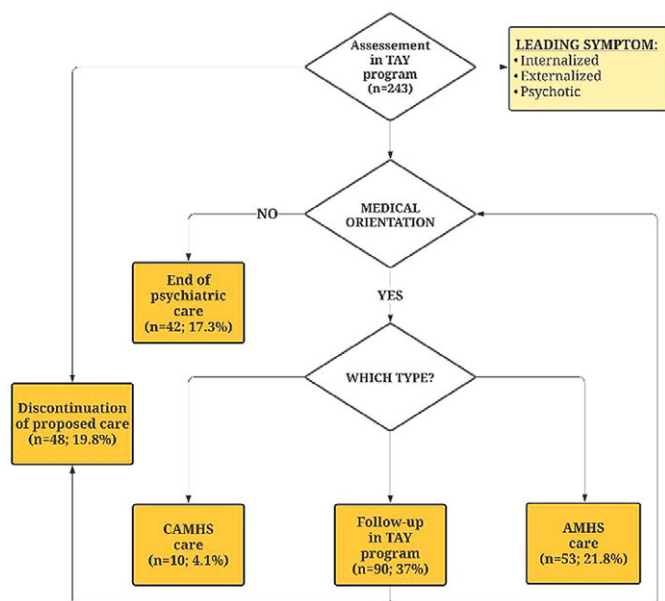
Assessement in TAY program (n=243)

LEADING SYMPTOM:
• Internalized
• Externalized
• Psychotic

MEDICAL ORIENTATION

NO

End of psychiatric care (n=42; 17.3%)

YES

Discontinuation of proposed care (n=48; 19.8%)

WHICH TYPE?

CAMHS care (n=10; 4.1%)

Follow-up in TAY program (n=90; 37%)

AMHS care (n=53; 21.8%)